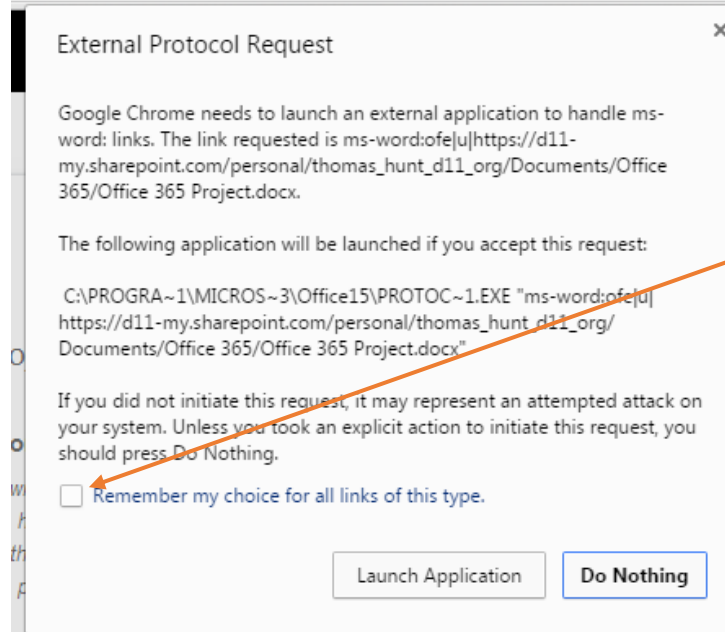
External Protocol Request

Google Chrome needs to launch an external application to handle ms-word: links. The link requested is ms-word:ofe|u|https://d11-my.sharepoint.com/personal/thomas_hunt_d11_org/Documents/Office 365/Office 365 Project.docx.

The following application will be launched if you accept this request:

C:\PROGRA~1\MICROS~3\Office15\PROTOC~1.EXE "ms-word:ofe|u|https://d11-my.sharepoint.com/personal/thomas_hunt_d11_org/Documents/Office 365/Office 365 Project.docx"

If you did not initiate this request, it may represent an attempted attack on your system. Unless you took an explicit action to initiate this request, you should press Do Nothing.

Remember my choice for all links of this type.

Launch Application

Do Nothing